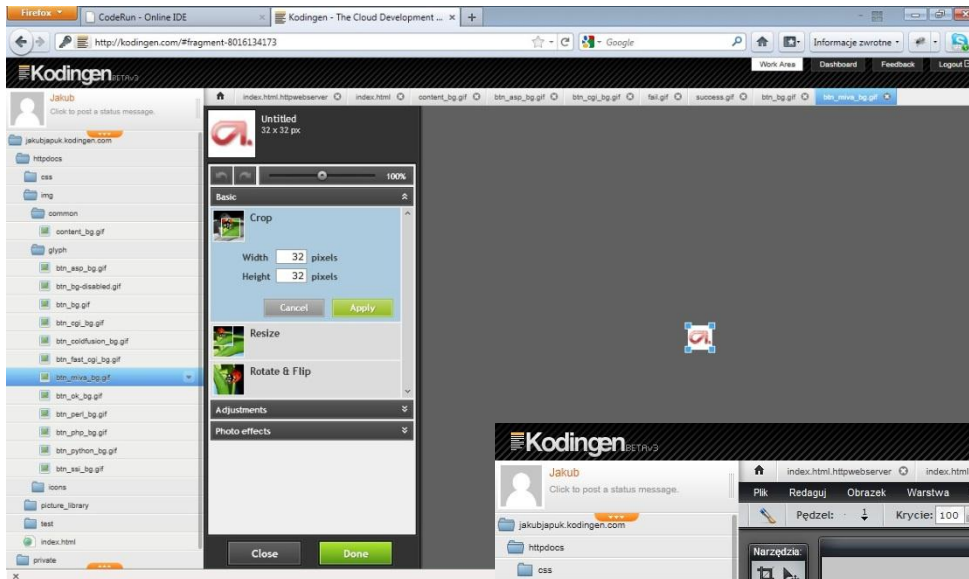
Firefox
CodeRun - Online IDE
Kodingen - The Cloud Development ...
http://kodingen.com/#fragment-8016134173
Google
Informacje zwrotne
Kodingen BETA v3
Work Area
Dashboard
Feedback
Logout
Jakub
Click to post a status message.
index.html.httpwebserver
index.html
content_bg.gif
btn_asp_bg.gif
btn_cgi_bg.gif
fail.gif
success.gif
btn_bg.gif
btn_miva_bg.gif
jakubjapuk.kodingen.com
httpdocs
css
img
common
content_bg.gif
glyph
btn_asp_bg.gif
btn_bg-disabled.gif
btn_bg.gif
btn_cgi_bg.gif
btn_coldfusion_bg.gif
btn_fast_cgi_bg.gif
btn_miva_bg.gif
btn_ok_bg.gif
btn_perl_bg.gif
btn_php_bg.gif
btn_python_bg.gif
btn_ssi_bg.gif
icons
picture_library
test
index.html
private
Untitled
32 x 32 px
100%
Basic
Crop
Width 32 pixels
Height 32 pixels
Cancel
Apply
Resize
Rotate & Flip
Adjustments
Photo effects
Close
Done
Kodingen BETA v3
Jakub
Click to post a status message.
jakubjapuk.kodingen.com
httpdocs
css
index.html.httpwebserver
index.html
Plik
Redaguj
Obrazek
Warstwa
Pędzel:
Krycie: 100
Narzędzia: